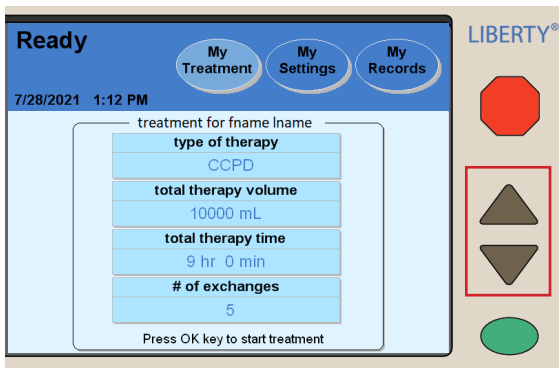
Ready

My Treatment

My Settings

My Records

LIBERTY®

7/28/2021 1:12 PM

treatment for fname lname

type of therapy

CCPD

total therapy volume

10000 mL

total therapy time

9 hr 0 min

# of exchanges

5

Press OK key to start treatment